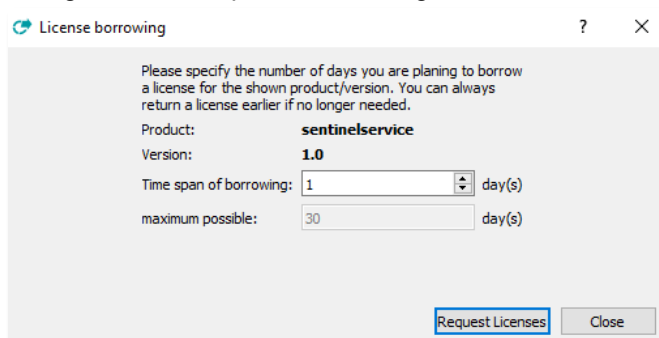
License borrowing

?

X

Please specify the number of days you are planing to borrow a license for the shown product/version. You can always return a license earlier if no longer needed.

Product: sentinelservice

Version: 1.0

Time span of borrowing: 1 day(s)

maximum possible: 30 day(s)

Request Licenses

Close